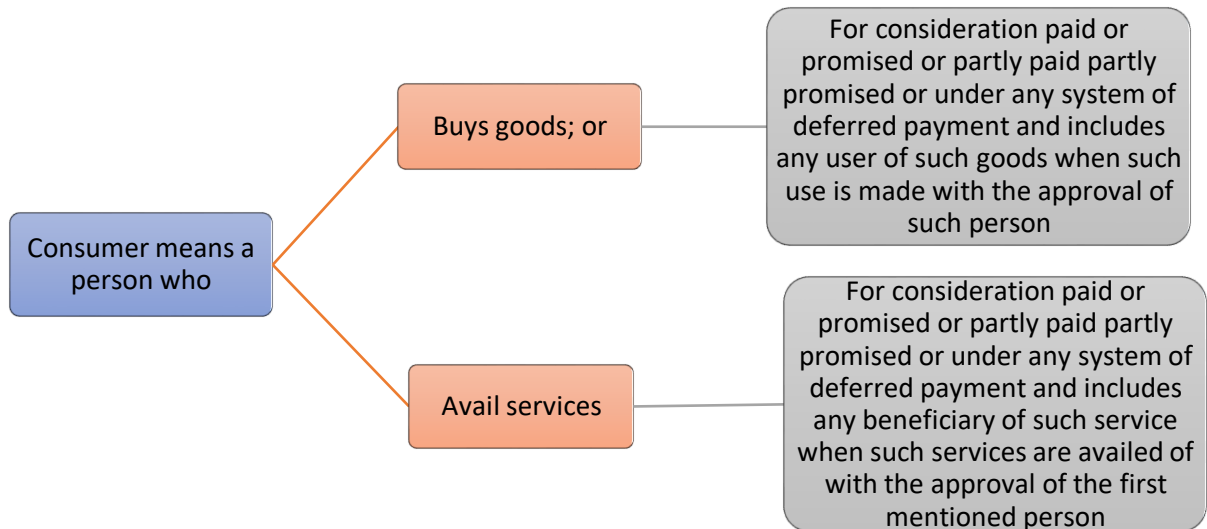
Consumer means a person who

Buys goods; or

For consideration paid or promised or partly paid partly promised or under any system of deferred payment and includes any user of such goods when such use is made with the approval of such person

Avail services

For consideration paid or promised or partly paid partly promised or under any system of deferred payment and includes any beneficiary of such service when such services are availed of with the approval of the first mentioned person